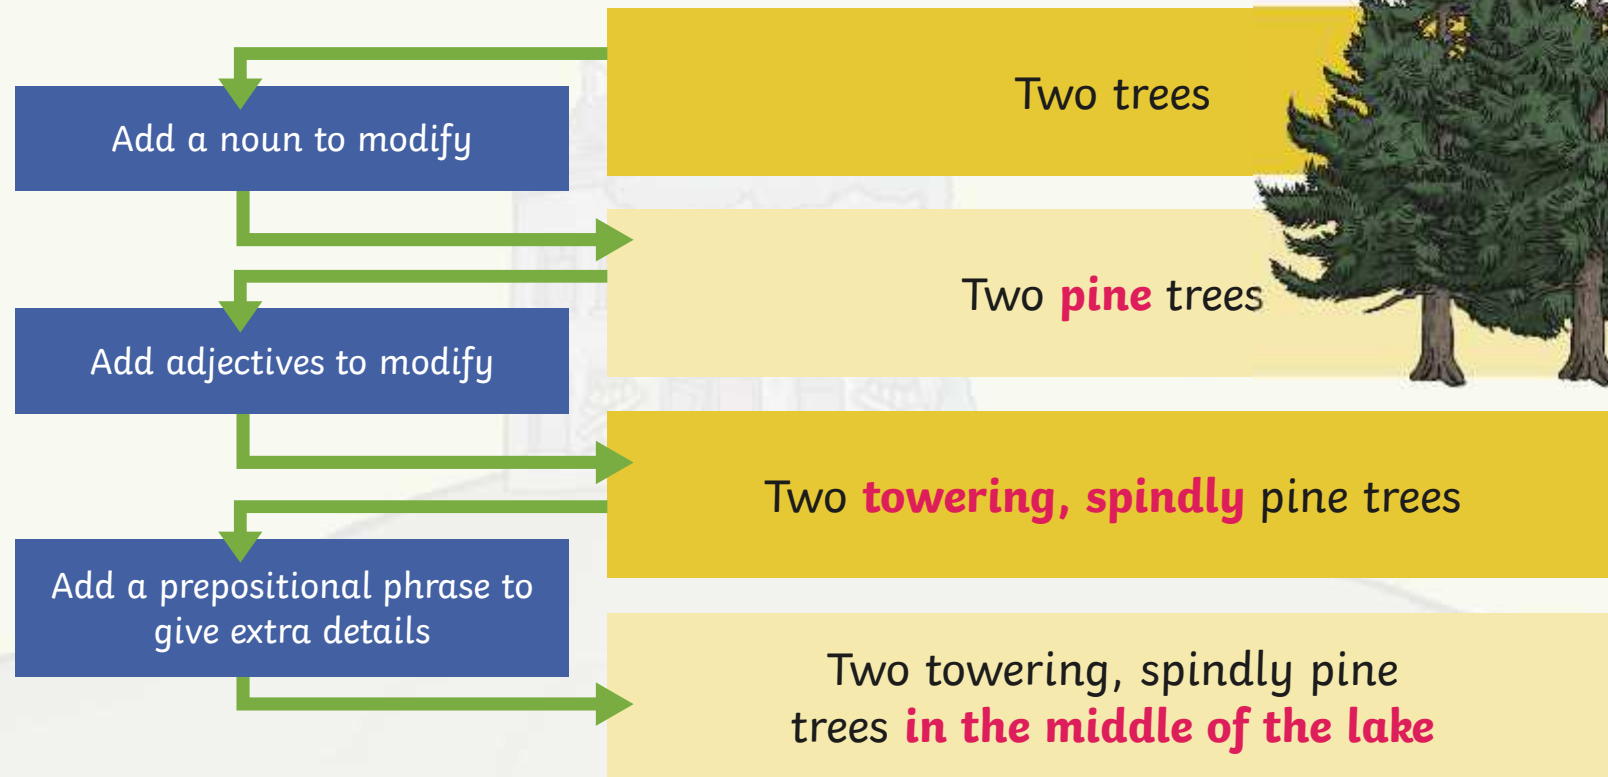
Two trees

Add a noun to modify

Two pine trees

Add adjectives to modify

Two towering, spindly pine trees

Add a prepositional phrase to give extra details

Two towering, spindly pine trees in the middle of the lake